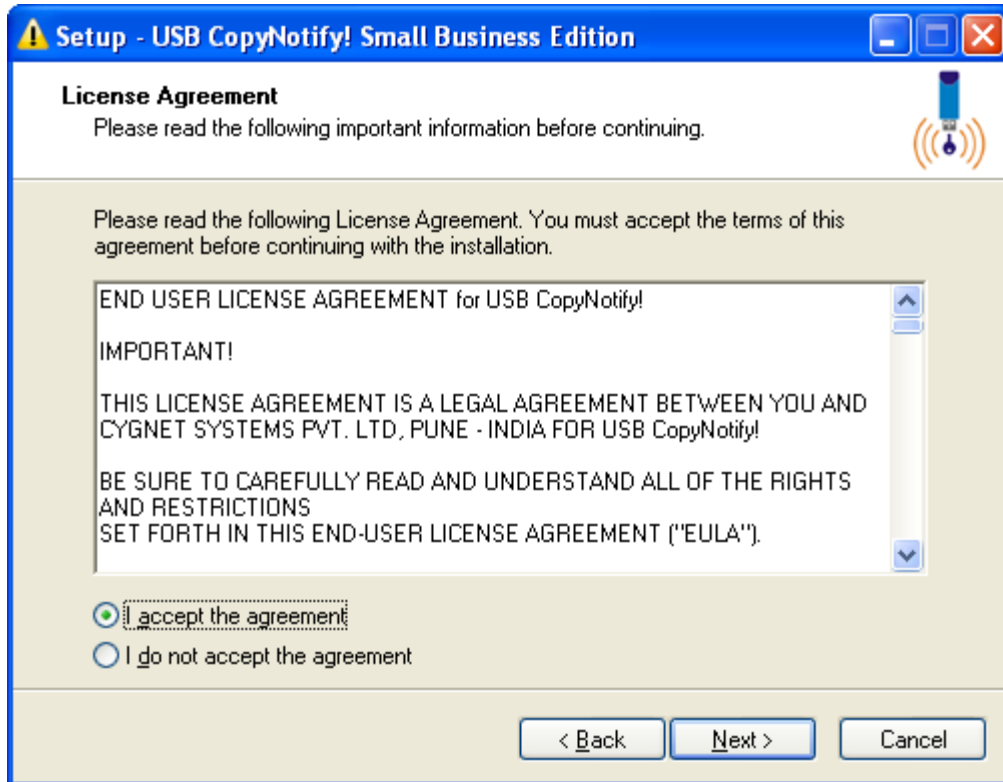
Setup - USB CopyNotify! Small Business Edition

License Agreement
Please read the following important information before continuing.

Please read the following License Agreement. You must accept the terms of this agreement before continuing with the installation.

END USER LICENSE AGREEMENT for USB CopyNotify!

IMPORTANT!

THIS LICENSE AGREEMENT IS A LEGAL AGREEMENT BETWEEN YOU AND CYGNET SYSTEMS PVT. LTD, PUNE - INDIA FOR USB CopyNotify!

BE SURE TO CAREFULLY READ AND UNDERSTAND ALL OF THE RIGHTS AND RESTRICTIONS
SET FORTH IN THIS END-USER LICENSE AGREEMENT ("EULA").

I accept the agreement
I do not accept the agreement

< Back
Next >
Cancel